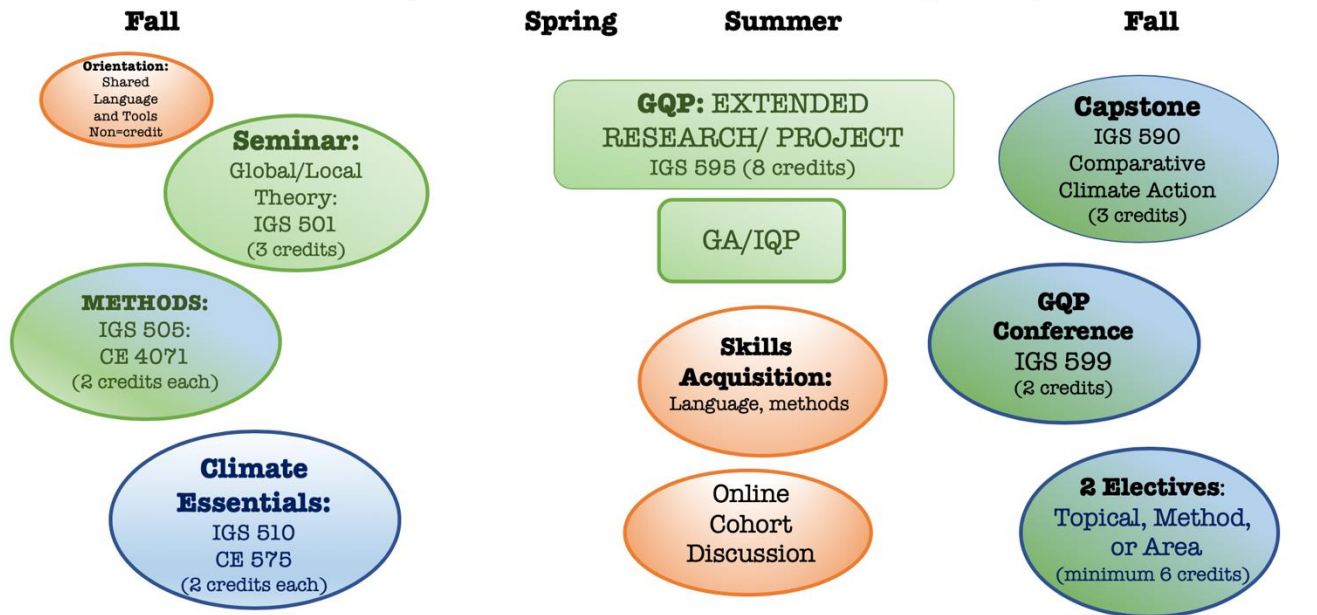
Fall

Spring

Summer

Fall

Orientation: Shared Language and Tools Non=credit

Seminar: Global/Local Theory: IGS 501 (3 credits)

METHODS: IGS 505: CE 4071 (2 credits each)

Climate Essentials: IGS 510 CE 575 (2 credits each)

GQP: EXTENDED RESEARCH/ PROJECT IGS 595 (8 credits)

GA/IQP

Skills Acquisition: Language, methods

Online Cohort Discussion

Capstone IGS 590 Comparative Climate Action (3 credits)

GQP Conference IGS 599 (2 credits)

2 Electives: Topical, Method, or Area (minimum 6 credits)